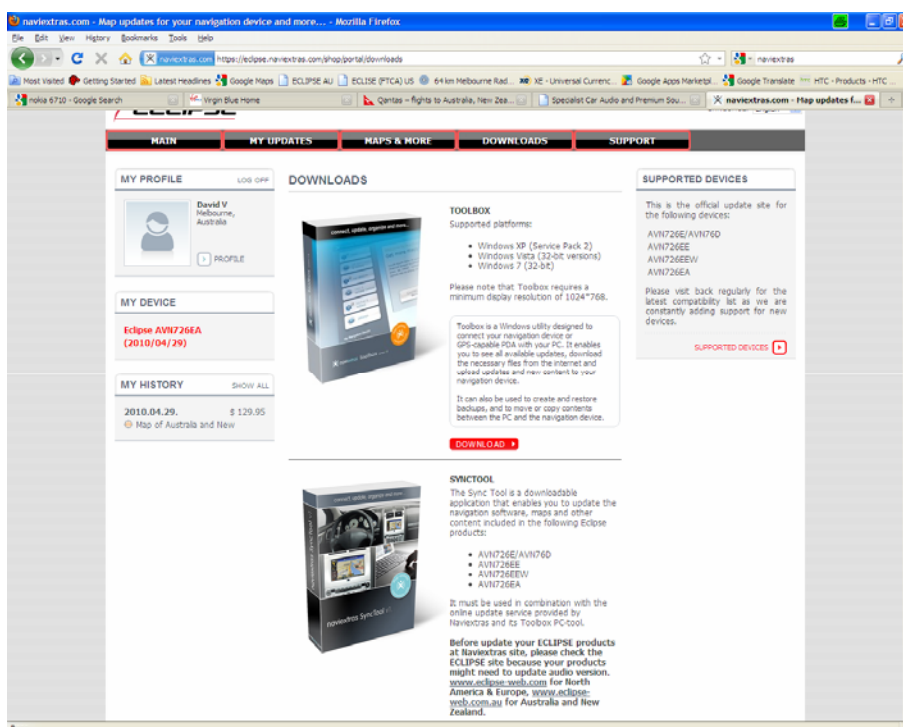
naviextras.com - Map updates for your navigation device and more.... - Mozilla Firefox

File Edit View History Bookmarks Tools Help

naviextras.com https://eclipse.naviextras.com/shop/portal/downloads

naviextras

Most Visited Getting Started Latest Headlines Google Maps ECLIPSE AU ECLISE (FTCA) US 64 km Melbourne Rad... XE - Universal Currenc... Google Apps Marketpl... Google Translate HTC - Products - HTC ...

nokia 6710 - Google Search Virgin Blue Home Qantas - flights to Australia, New Zea... Specialist Car Audio and Premium Sou... naviextras.com - Map updates f...

ECLIPSE

MAIN MY UPDATES MAPS & MORE DOWNLOADS SUPPORT

MY PROFILE LOG OFF

David V
Melbourne, Australia

PROFILE

MY DEVICE

Eclipse AVN726EA (2010/04/29)

MY HISTORY SHOW ALL

2010.04.29. $ 129.95
Map of Australia and New

DOWNLOADS

TOOLBOX
Supported platforms:

• Windows XP (Service Pack 2)
• Windows Vista (32-bit versions)
• Windows 7 (32-bit)

Please note that Toolbox requires a minimum display resolution of 1024*768.

Toolbox is a Windows utility designed to connect your navigation device or GPS-capable PDA with your PC. It enables you to see all available updates, download the necessary files from the internet and upload updates and new content to your navigation device.

It can also be used to create and restore backups, and to move or copy contents between the PC and the navigation device.

DOWNLOAD

SYNCTOOL
The Sync Tool is a downloadable application that enables you to update the navigation software, maps and other content included in the following Eclipse products:

• AVN726E/AVN76D
• AVN726EE
• AVN726EEW
• AVN726EA

It must be used in combination with the online update service provided by Naviextras and its Toolbox PC-tool.

Before update your ECLIPSE products at Naviextras site, please check the ECLIPSE site because your products might need to update audio version. www.eclipse-web.com for North America & Europe, www.eclipse-web.com.au for Australia and New Zealand.

SUPPORTED DEVICES

This is the official update site for the following devices:

AVN726E/AVN76D
AVN726EE
AVN726EEW
AVN726EA

Please visit back regularly for the latest compatibility list as we are constantly adding support for new devices.

SUPPORTED DEVICES